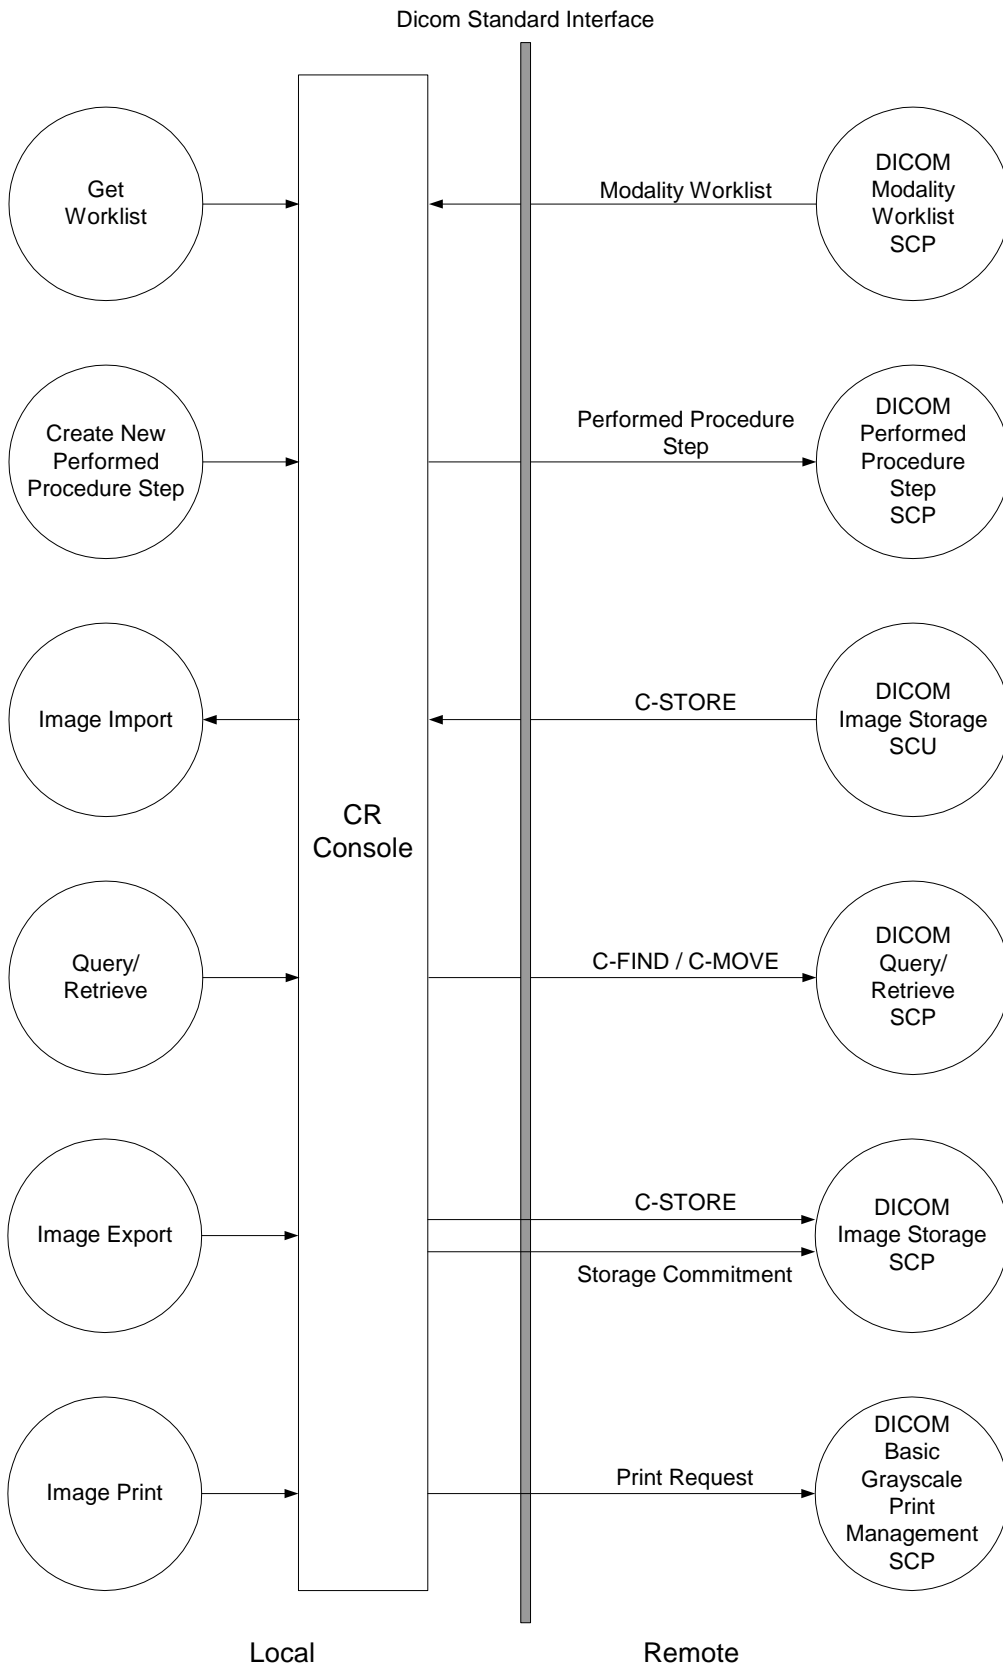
Dicom Standard Interface

Get Worklist

Modality Worklist

DICOM Modality Worklist SCP

Create New Performed Procedure Step

Performed Procedure Step

DICOM Performed Procedure Step SCP

Image Import

C-STORE

DICOM Image Storage SCU

CR Console

Query/ Retrieve

C-FIND / C-MOVE

DICOM Query/ Retrieve SCP

Image Export

C-STORE

Storage Commitment

DICOM Image Storage SCP

Image Print

Print Request

DICOM Basic Grayscale Print Management SCP

Local

Remote